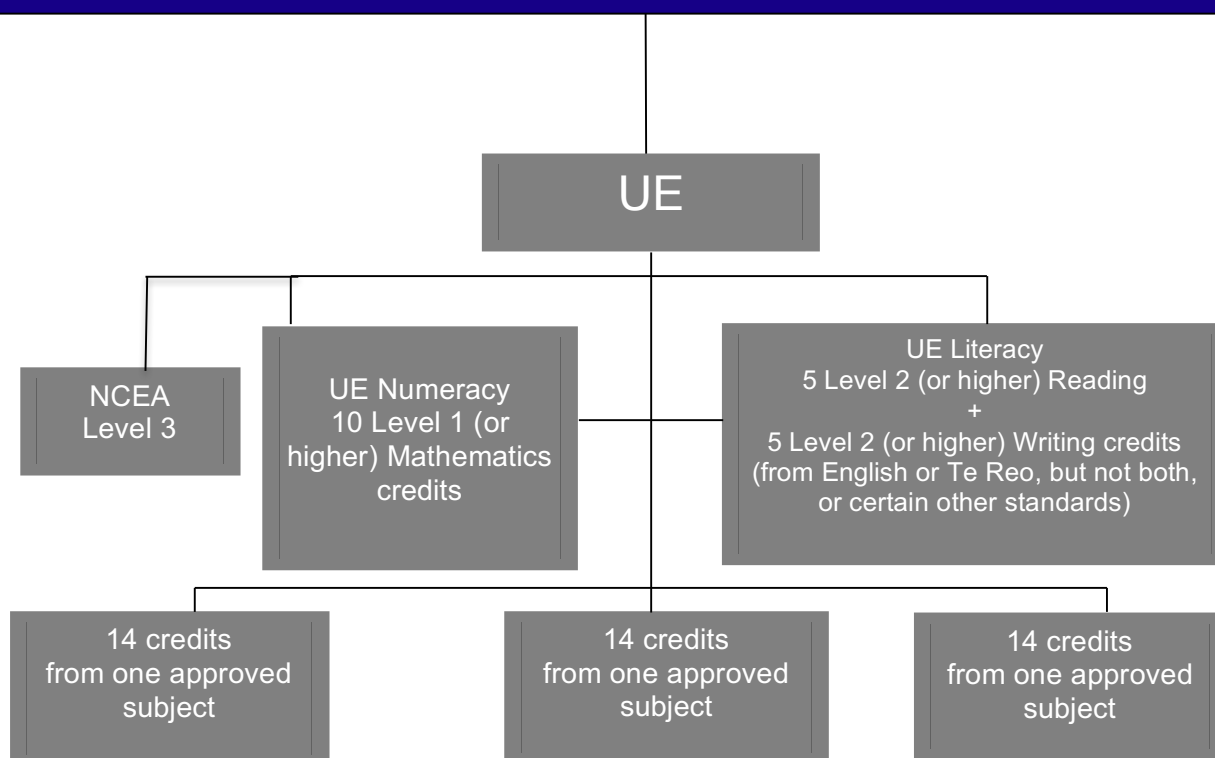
UE

NCEA Level 3

UE Numeracy 10 Level 1 (or higher) Mathematics credits

UE Literacy
5 Level 2 (or higher) Reading
+
5 Level 2 (or higher) Writing credits (from English or Te Reo, but not both, or certain other standards)

14 credits from one approved subject

14 credits from one approved subject

14 credits from one approved subject